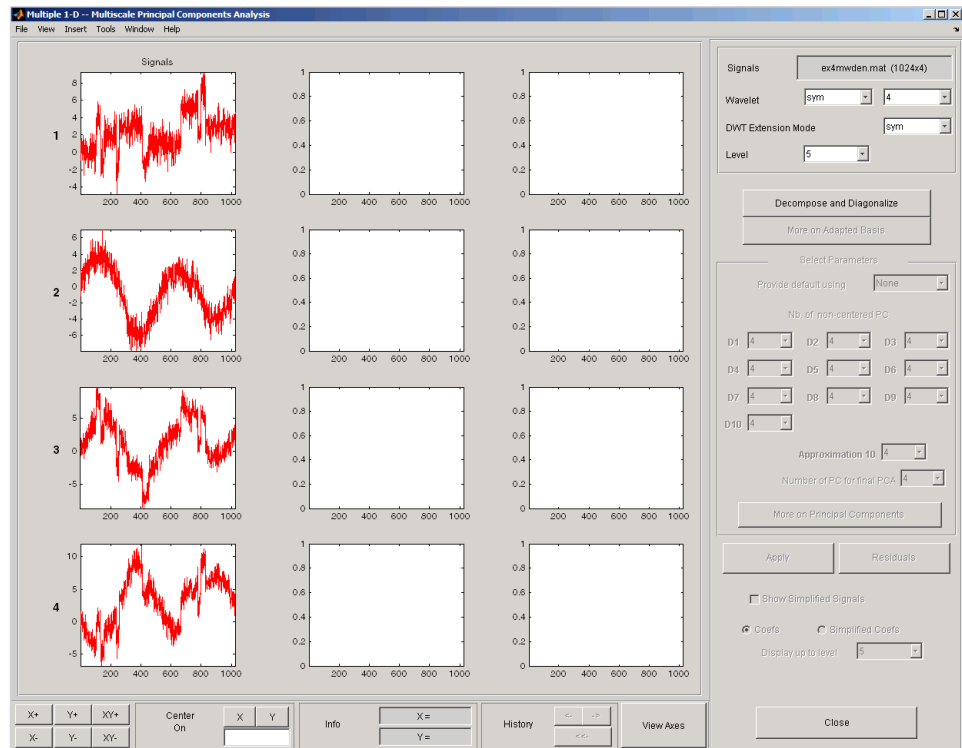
Multiple 1-D -- Multiscale Principal Components Analysis

File View Insert Tools Window Help

Signals

1
8
6
4
2
0
-2
-4
200 400 600 800 1000

1
0.8
0.6
0.4
0.2
0
200 400 600 800 1000

1
0.8
0.6
0.4
0.2
0
200 400 600 800 1000

2
6
4
2
0
-2
-4
-6
200 400 600 800 1000

1
0.8
0.6
0.4
0.2
0
200 400 600 800 1000

1
0.8
0.6
0.4
0.2
0
200 400 600 800 1000

3
5
0
-5
200 400 600 800 1000

1
0.8
0.6
0.4
0.2
0
200 400 600 800 1000

1
0.8
0.6
0.4
0.2
0
200 400 600 800 1000

4
10
5
0
-5
200 400 600 800 1000

1
0.8
0.6
0.4
0.2
0
200 400 600 800 1000

1
0.8
0.6
0.4
0.2
0
200 400 600 800 1000

Signals ex4mwden.mat (1024x4)
Wavelet sym 4
DWT Extension Mode sym
Level 5

Decompose and Diagonalize
More on Adapted Basis

Select Parameters
Provide default using None
Nb. of non-centered PC
D1 4 D2 4 D3 4
D4 4 D5 4 D6 4
D7 4 D8 4 D9 4
D10 4
Approximation 10 4
Number of PC for final PCA 4
More on Principal Components

Apply Residuals

Show Simplified Signals

Coefs Simplified Coefs
Display up to level 5

X+ Y+ XY+
X- Y- XY-
Center On
X Y
Info
X =
Y =
History
<- ->
<<-
View Axes

Close